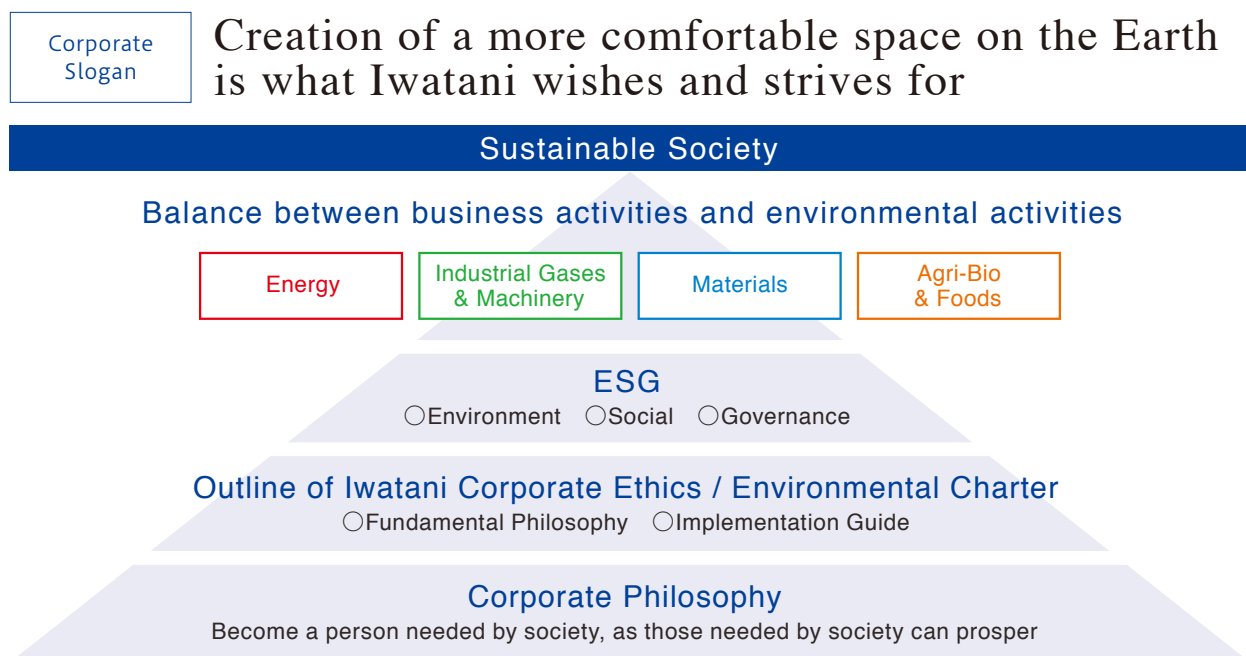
Corporate Slogan

Creation of a more comfortable space on the Earth is what Iwatani wishes and strives for

Sustainable Society

Balance between business activities and environmental activities

Energy

Industrial Gases & Machinery

Materials

Agri-Bio & Foods

ESG

○Environment ○Social ○Governance

Outline of Iwatani Corporate Ethics / Environmental Charter

○Fundamental Philosophy ○Implementation Guide

Corporate Philosophy

Become a person needed by society, as those needed by society can prosper